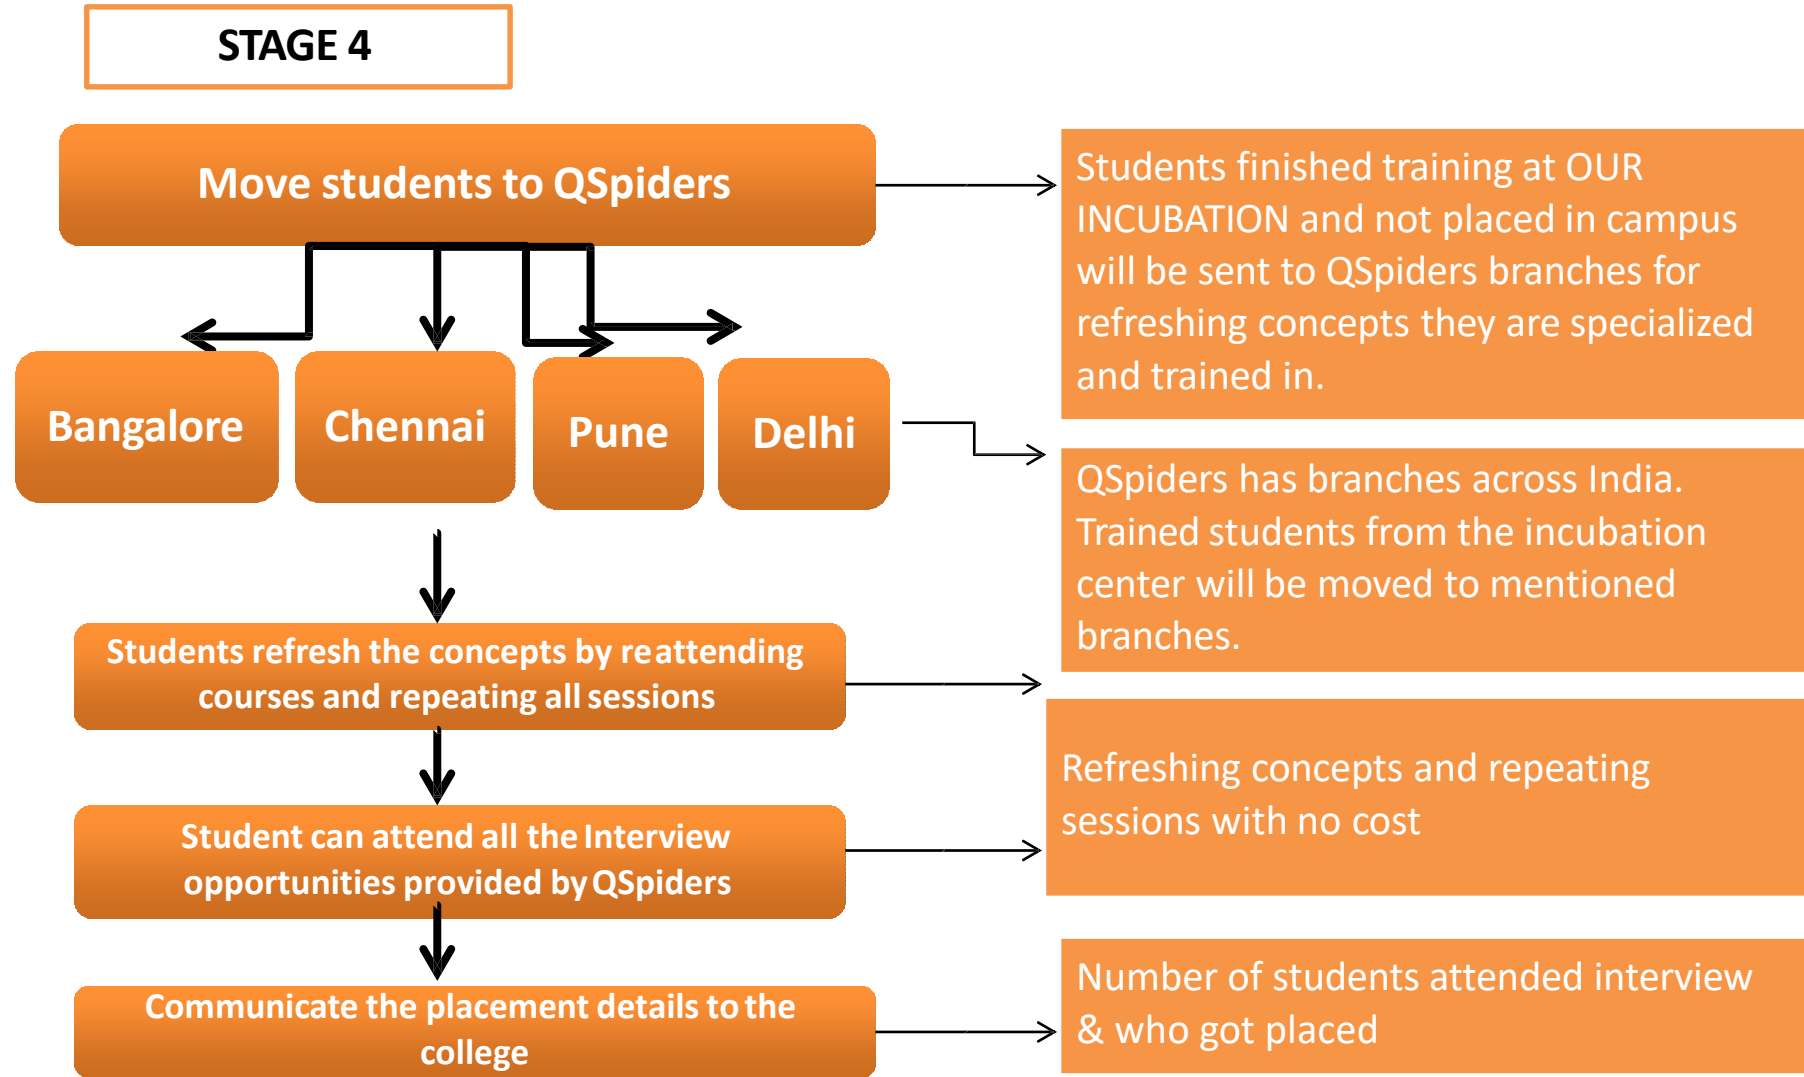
STAGE 4

Move students to QSpiders

Students finished training at OUR INCUBATION and not placed in campus will be sent to QSpiders branches for refreshing concepts they are specialized and trained in.

Bangalore

Chennai

Pune

Delhi

QSpiders has branches across India. Trained students from the incubation center will be moved to mentioned branches.

Students refresh the concepts by reattending courses and repeating all sessions

Refreshing concepts and repeating sessions with no cost

Student can attend all the Interview opportunities provided by QSpiders

Communicate the placement details to the college

Number of students attended interview & who got placed